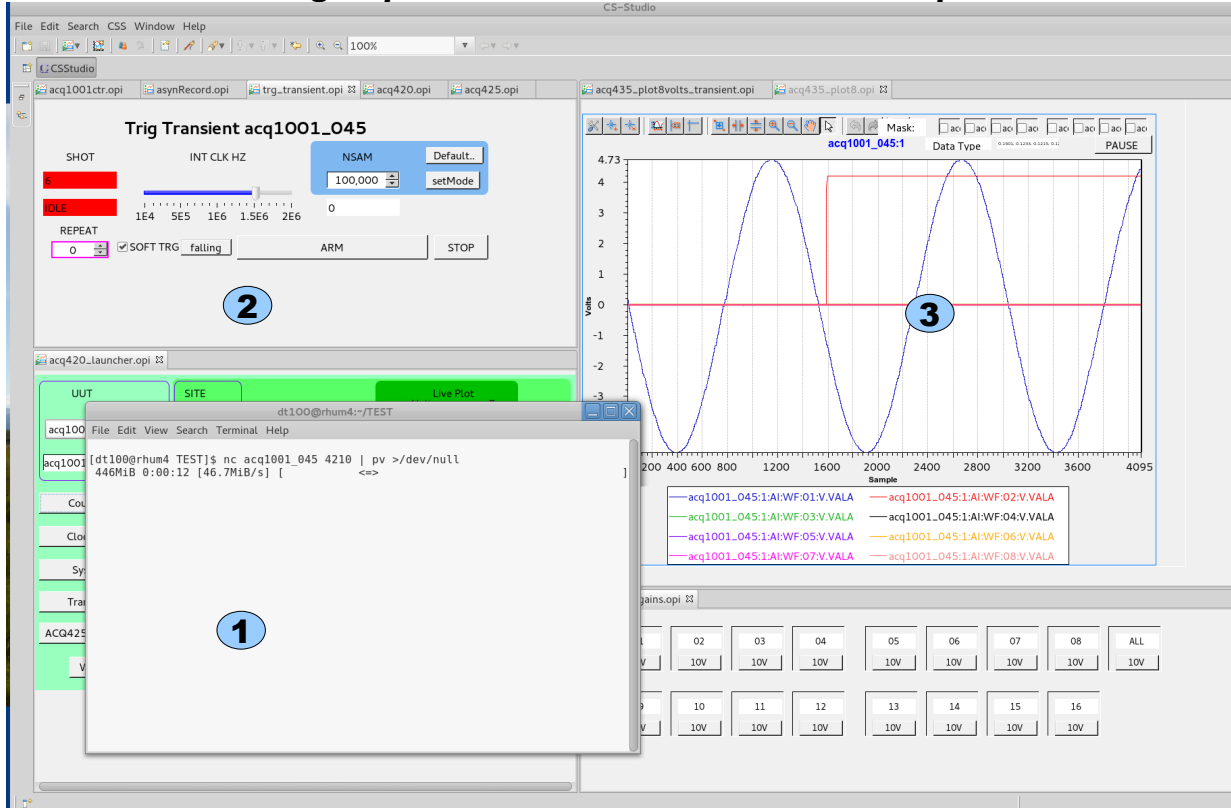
CS-Studio

File Edit Search CSS Window Help

100%

CSStudio

acq1001ctr.opi asynRecord.opi trg_transient.opi acq420.opi acq425.opi

Trig Transient acq1001_045

SHOT

6

IDLE

INT CLK HZ

1E4 5E5 1E6 1.5E6 2E6

NSAM

Default..

100,000

setMode

0

REPEAT

0

SOFT TRG falling ARM STOP

2

acq420_launcher.opi

UUT

SITE

Live Plot

acq100

acq1001

Cou

Clo

Sys

Tra

ACQ425

V

dt100@rhum4:~/TEST

File Edit View Search Terminal Help

[dt100@rhum4 TEST]$ nc acq1001_045 4210 | pv >/dev/null
446MiB 0:00:12 [46.7MiB/s] [ <=> ]

1

acq435_plot8volts_transient.opi acq435_plot8.opi

Mask:

acq1001_045:1

Data Type

PAUSE

4.73

4

3

2

1

0

-1

-2

-3

Volts

3

200 400 600 800 1200 1600 2000 2400 2800 3200 3600 4095

Sample

acq1001_045:1:AI:WF:01:V.VALA acq1001_045:1:AI:WF:02:V.VALA
acq1001_045:1:AI:WF:03:V.VALA acq1001_045:1:AI:WF:04:V.VALA
acq1001_045:1:AI:WF:05:V.VALA acq1001_045:1:AI:WF:06:V.VALA
acq1001_045:1:AI:WF:07:V.VALA acq1001_045:1:AI:WF:08:V.VALA

gains.opi

| 1 | 02 | 03 | 04 | 05 | 06 | 07 | 08 | ALL |
|---|---|---|---|---|---|---|---|---|
| 0V | 10V | 10V | 10V | 10V | 10V | 10V | 10V | 10V |
| 9 | 10 | 11 | 12 | 13 | 14 | 15 | 16 | |
| | 10V | 10V | 10V | 10V | 10V | 10V | 10V | |